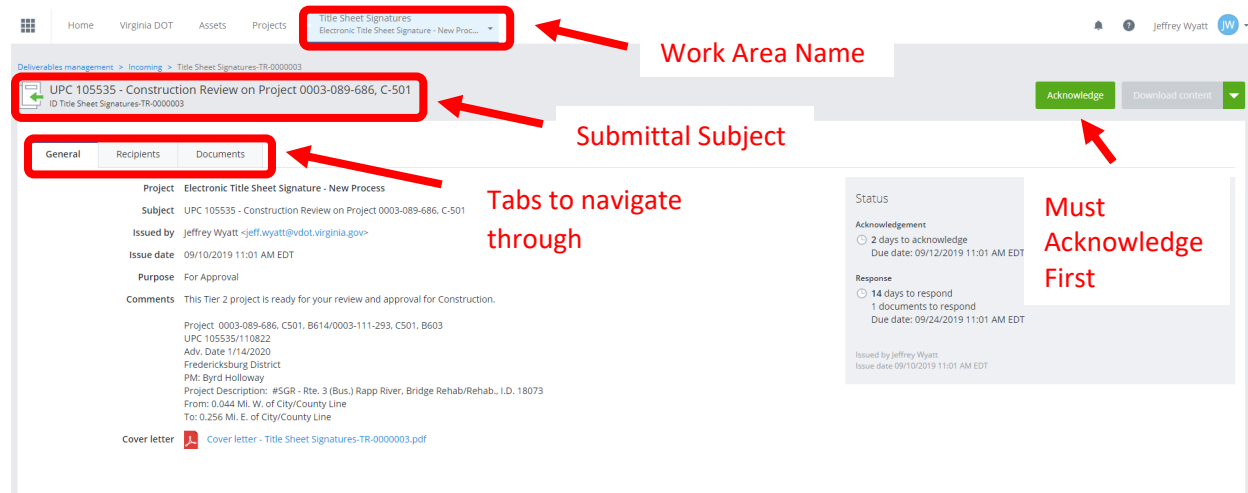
Home Virginia DOT Assets Projects Title Sheet Signatures Electronic Title Sheet Signature - New Proc...

Jeffrey Wyatt JW

Work Area Name

Deliverables management > Incoming > Title Sheet Signatures-TR-0000003

UPC 105535 - Construction Review on Project 0003-089-686, C-501
ID Title Sheet Signatures-TR-0000003

Acknowledge Download content

Submittal Subject

General Recipients Documents

Tabs to navigate through

Must Acknowledge First

Project Electronic Title Sheet Signature - New Process

Subject UPC 105535 - Construction Review on Project 0003-089-686, C-501

Issued by Jeffrey Wyatt <jeff.wyatt@vdot.virginia.gov>

Issue date 09/10/2019 11:01 AM EDT

Purpose For Approval

Comments This Tier 2 project is ready for your review and approval for Construction.

Project 0003-089-686, C501, B614/0003-111-293, C501, B603
UPC 105535/110822
Adv. Date 1/14/2020
Fredericksburg District
PM: Byrd Holloway
Project Description: #SGR - Rte. 3 (Bus.) Rapp River, Bridge Rehab/Rehab., I.D. 18073
From: 0.044 Mi. W. of City/County Line
To: 0.256 Mi. E. of City/County Line

Cover letter Cover letter - Title Sheet Signatures-TR-0000003.pdf

Status

Acknowledgement
2 days to acknowledge
Due date: 09/12/2019 11:01 AM EDT

Response
14 days to respond
1 documents to respond
Due date: 09/24/2019 11:01 AM EDT

Issued by Jeffrey Wyatt
Issue date 09/10/2019 11:01 AM EDT